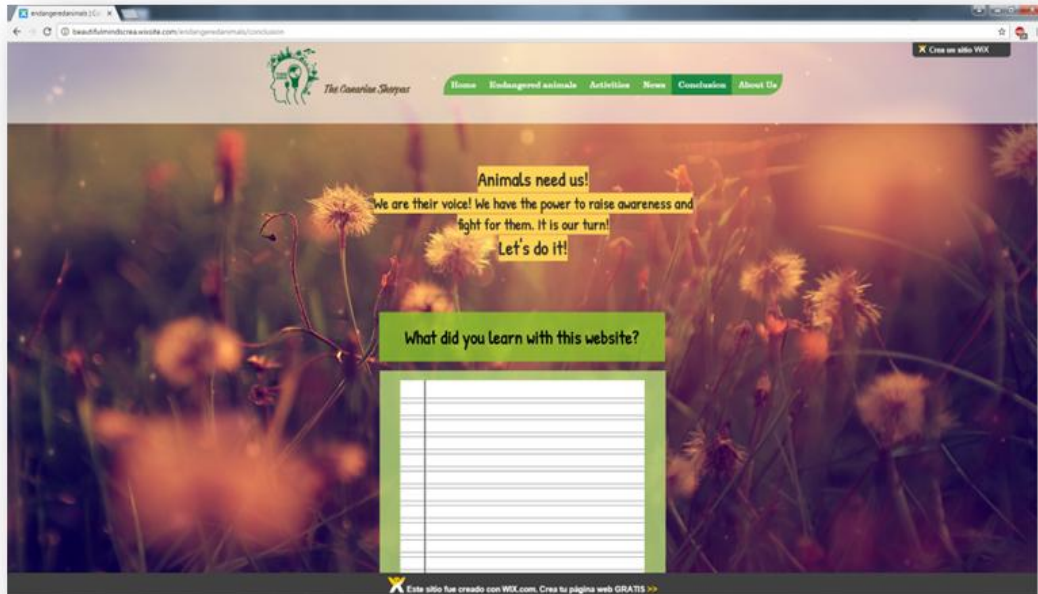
endangeredanimals | Co ×

beautifulmindscrea.wixsite.com/endangeredanimals/conclusion

Crea un sitio WIX

The Canarian Sheepus

Home Endangered animals Activities News Conclusion About Us

Animals need us!

We are their voice! We have the power to raise awareness and fight for them. It is our turn!

Let's do it!

What did you learn with this website?

Este sitio fue creado con WIX.com. Crea tu página web GRATIS >>